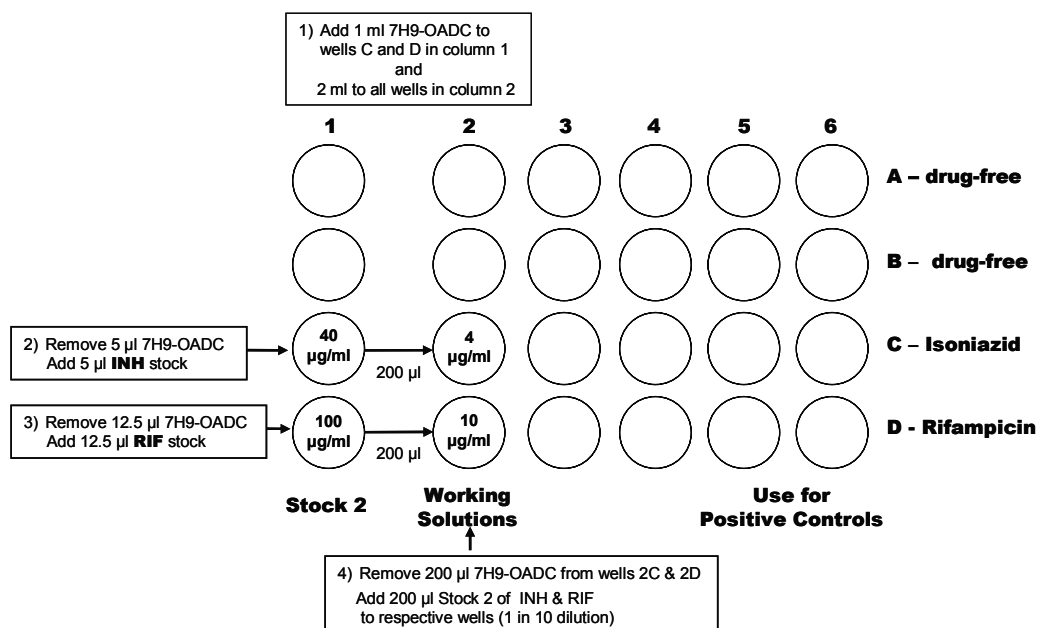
1) Add 1 ml 7H9-OADC to wells C and D in column 1 and 2 ml to all wells in column 2

1 2 3 4 5 6

A – drug-free

B – drug-free

2) Remove 5 µl 7H9-OADC Add 5 µl **INH** stock

40 µg/ml

200 µl

4 µg/ml

C – Isoniazid

3) Remove 12.5 µl 7H9-OADC Add 12.5 µl **RIF** stock

100 µg/ml

200 µl

10 µg/ml

D - Rifampicin

Stock 2

Working Solutions

Use for Positive Controls

4) Remove 200 µl 7H9-OADC from wells 2C & 2D
Add 200 µl Stock 2 of INH & RIF to respective wells (1 in 10 dilution)